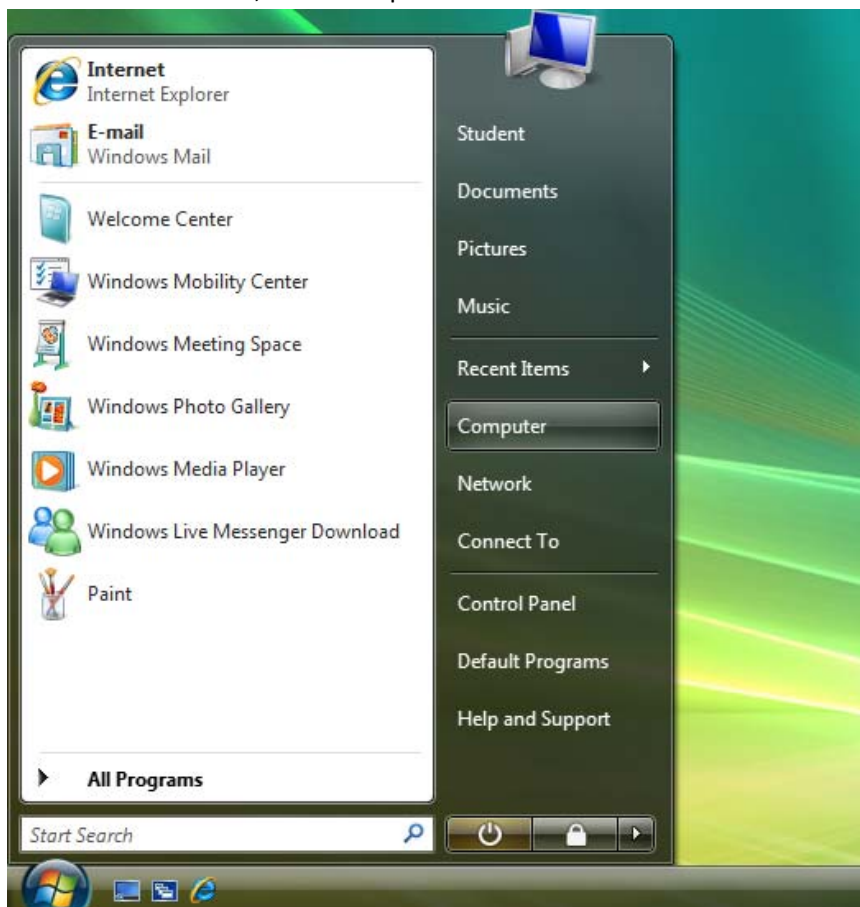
Internet
Internet Explorer

E-mail
Windows Mail

Welcome Center

Windows Mobility Center

Windows Meeting Space

Windows Photo Gallery

Windows Media Player

Windows Live Messenger Download

Paint

All Programs

Start Search

Student

Documents

Pictures

Music

Recent Items

Computer

Network

Connect To

Control Panel

Default Programs

Help and Support